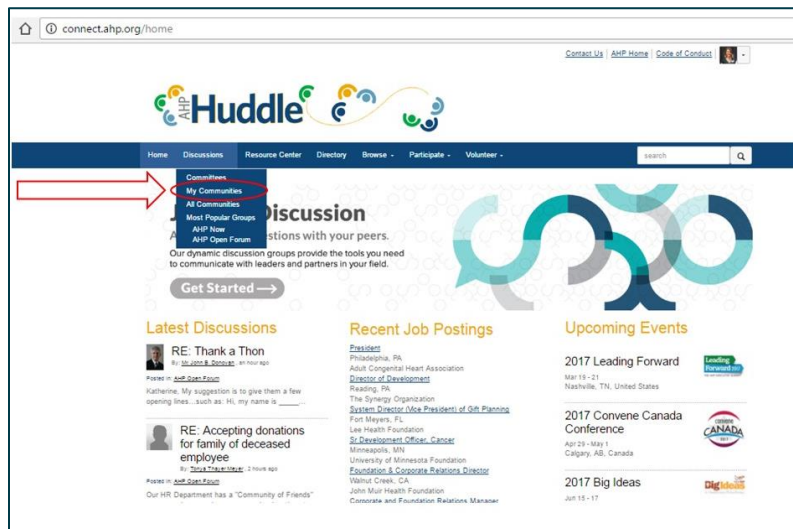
connect.ahp.org/home

Contact Us | AHP Home | Code of Conduct

AHP Huddle

Home Discussions Resource Center Directory Browse Participate Volunteer

search

Committees
My Communities
All Communities
Most Popular Groups
AHP Now
AHP Open Forum

J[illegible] Discussion
A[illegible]stions with your peers.
Our dynamic discussion groups provide the tools you need to communicate with leaders and partners in your field.

Get Started ⟶

Latest Discussions

RE: Thank a Thon
By: Mr John B. Donovan , an hour ago
Posted in: AHP Open Forum
Katherine, My suggestion is to give them a few opening lines...such as: Hi, my name is ______...

RE: Accepting donations for family of deceased employee
By: Tonya Thayer-Meyer , 2 hours ago
Posted in: AHP Open Forum
Our HR Department has a "Community of Friends"

Recent Job Postings

President
Philadelphia, PA
Adult Congenital Heart Association
Director of Development
Reading, PA
The Synergy Organization
System Director (Vice President) of Gift Planning
Fort Meyers, FL
Lee Health Foundation
Sr Development Officer, Cancer
Minneapolis, MN
University of Minnesota Foundation
Foundation & Corporate Relations Director
Walnut Creek, CA
John Muir Health Foundation
Corporate and Foundation Relations Manager

Upcoming Events

2017 Leading Forward
Mar 19 - 21
Nashville, TN, United States

Leading Forward

2017 Convene Canada Conference
Apr 29 - May 1
Calgary, AB, Canada

Convene CANADA

2017 Big Ideas
Jun 15 - 17

Big Ideas